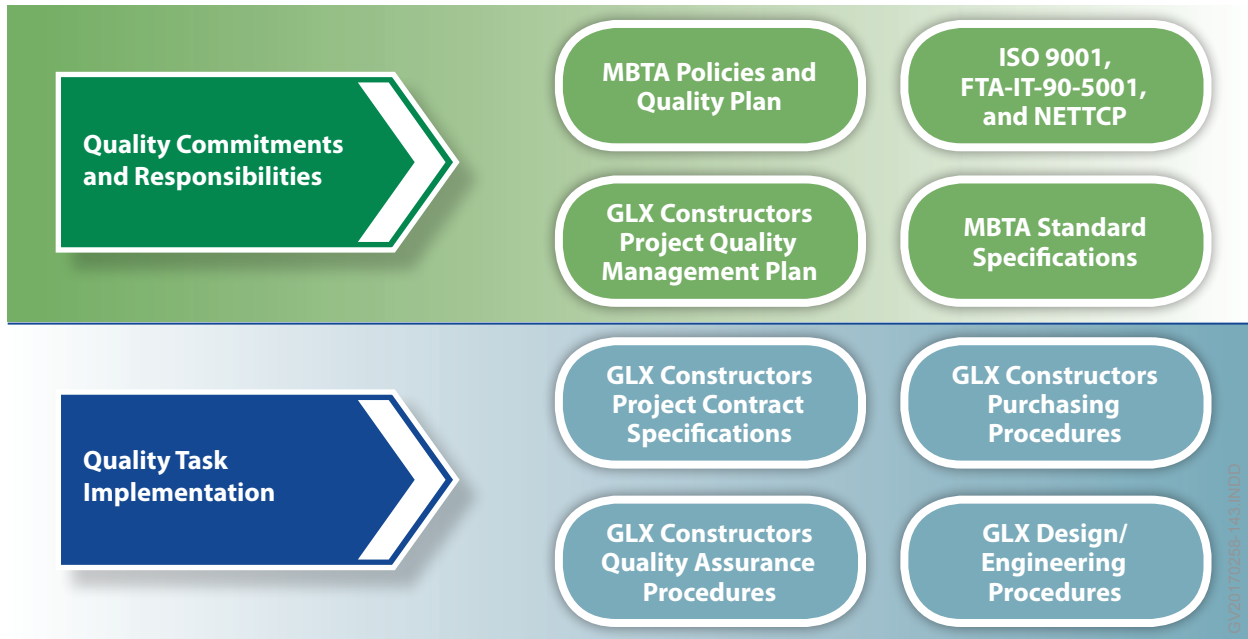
Quality Commitments and Responsibilities

MBTA Policies and Quality Plan

ISO 9001, FTA-IT-90-5001, and NETTCP

GLX Constructors Project Quality Management Plan

MBTA Standard Specifications

Quality Task Implementation

GLX Constructors Project Contract Specifications

GLX Constructors Purchasing Procedures

GLX Constructors Quality Assurance Procedures

GLX Design/ Engineering Procedures

GV20170288-143.INDD